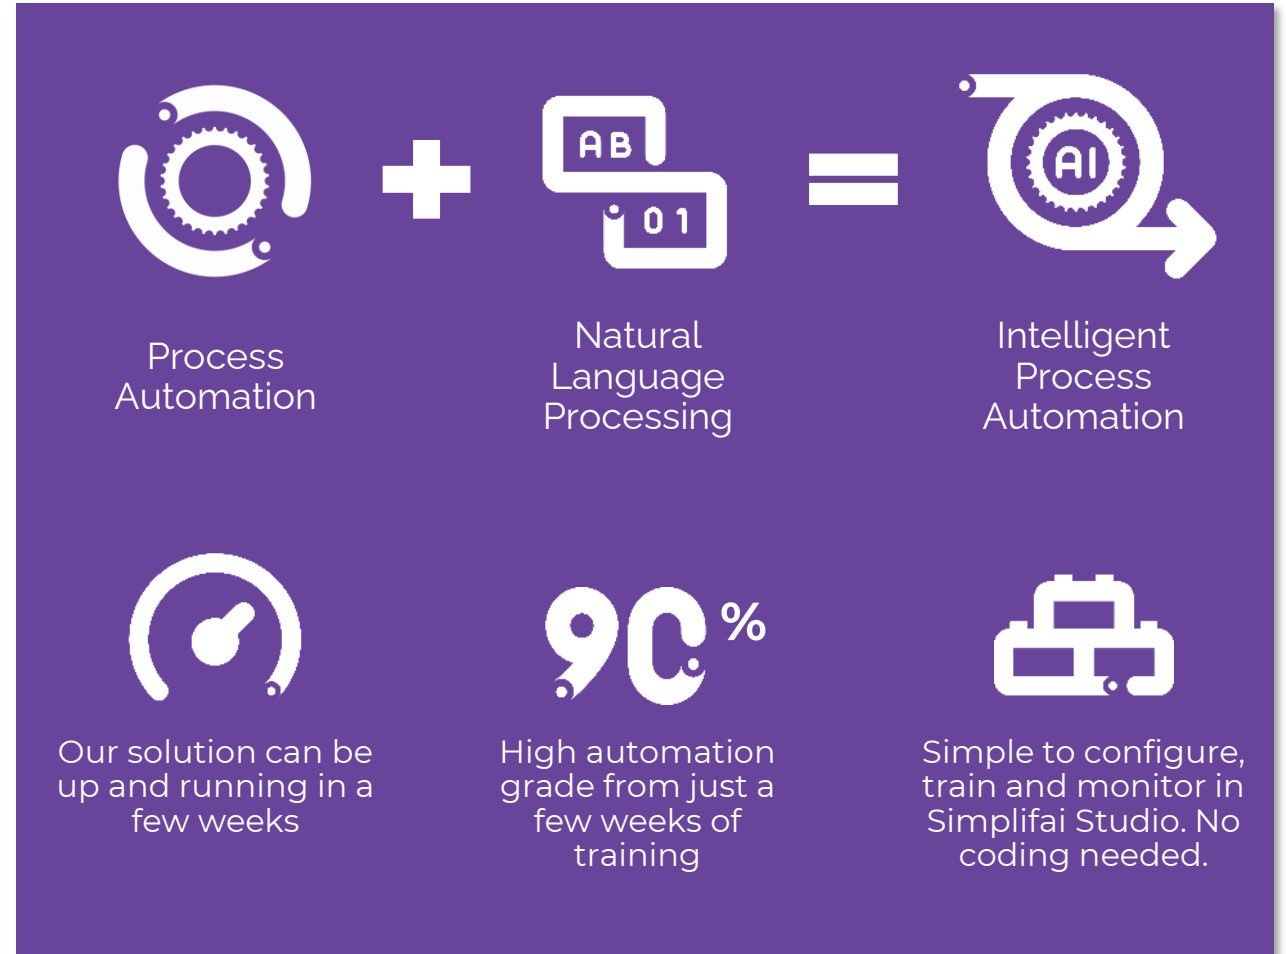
AB

01

AI

Process Automation

Natural Language Processing

Intelligent Process Automation

90%

Our solution can be up and running in a few weeks

High automation grade from just a few weeks of training

Simple to configure, train and monitor in Simplifai Studio. No coding needed.